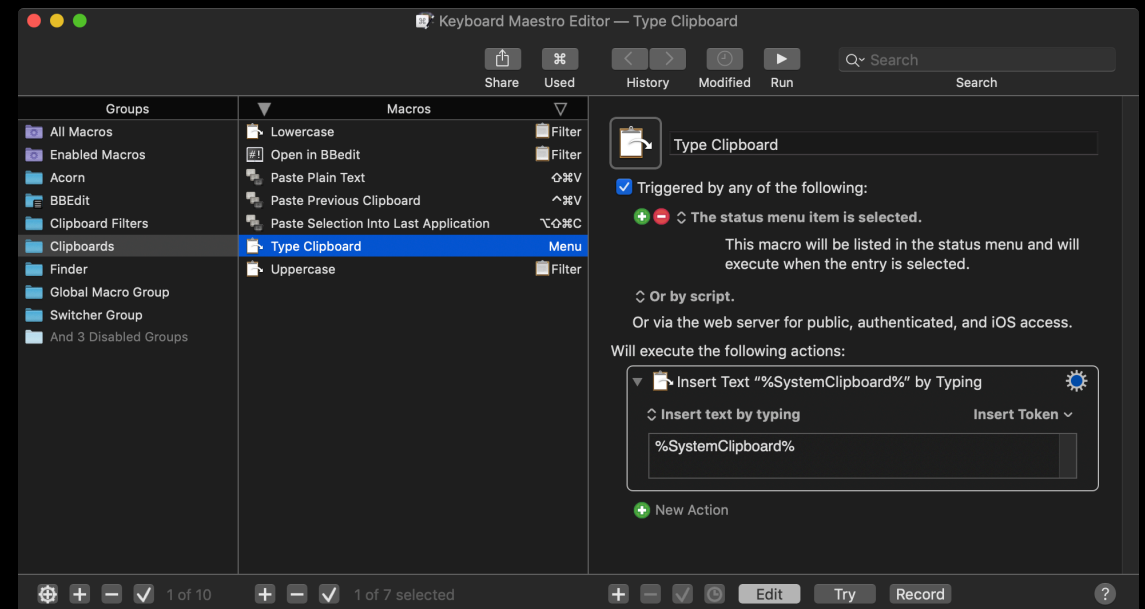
Keyboard Maestro Editor — Type Clipboard

Share Used History Modified Run Search

Search

Groups

All Macros
Enabled Macros
Acorn
BBEdit
Clipboard Filters
Clipboards
Finder
Global Macro Group
Switcher Group
And 3 Disabled Groups

Macros

Lowercase Filter
Open in BBedit Filter
Paste Plain Text ⇧⌘V
Paste Previous Clipboard ^⌘V
Paste Selection Into Last Application ⌥⇧⌘C
Type Clipboard Menu
Uppercase Filter

Type Clipboard

Triggered by any of the following:

The status menu item is selected.

This macro will be listed in the status menu and will execute when the entry is selected.

Or by script.

Or via the web server for public, authenticated, and iOS access.

Will execute the following actions:

Insert Text "%SystemClipboard%" by Typing

Insert text by typing

Insert Token

%SystemClipboard%

New Action

1 of 10

1 of 7 selected

Edit Try Record

?